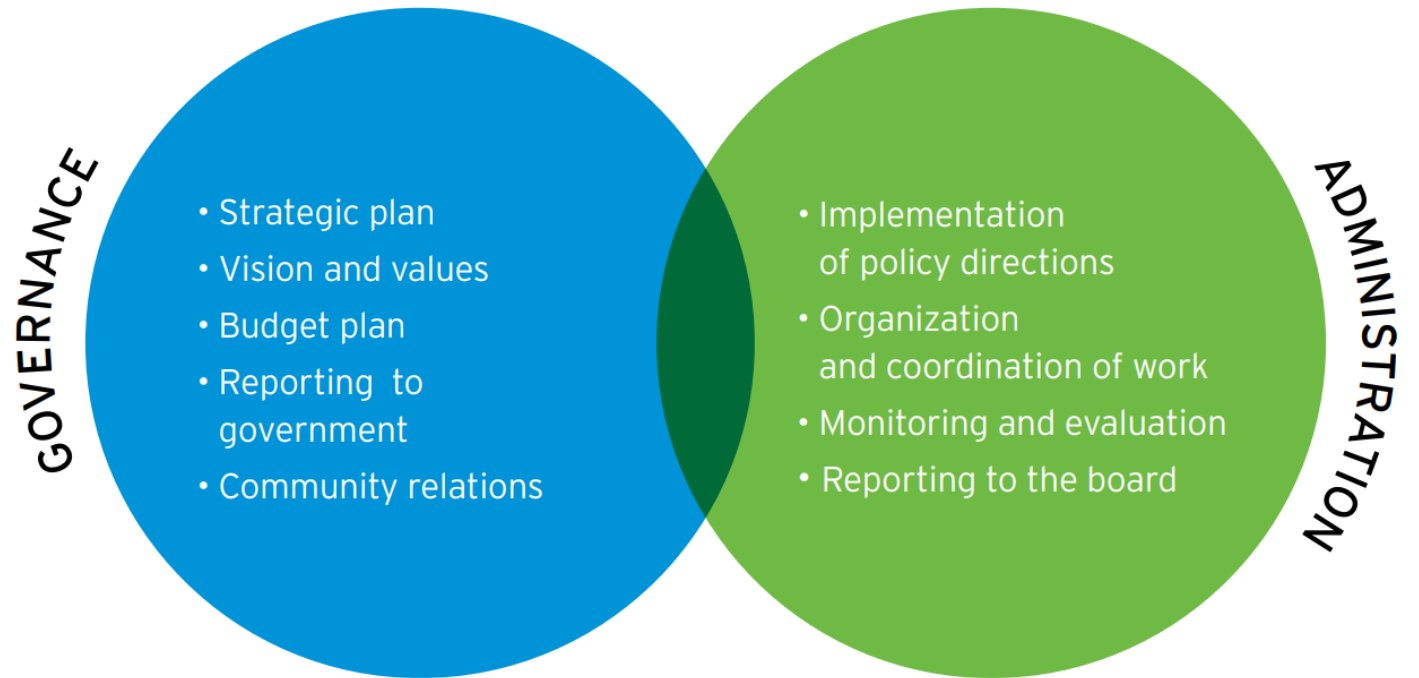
GOVERNANCE

• Strategic plan
• Vision and values
• Budget plan
• Reporting  to government
• Community relations

• Implementation of policy directions
• Organization and coordination of work
• Monitoring and evaluation
• Reporting to the board

ADMINISTRATION